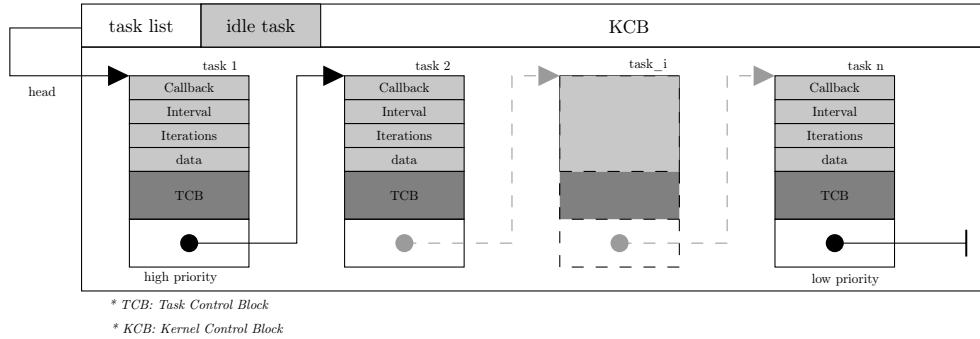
task list
idle task
KCB

head

task 1
Callback
Interval
Iterations
data
TCB
high priority

task 2
Callback
Interval
Iterations
data
TCB

task_i

task n
Callback
Interval
Iterations
data
TCB
low priority

* TCB: Task Control Block
* KCB: Kernel Control Block